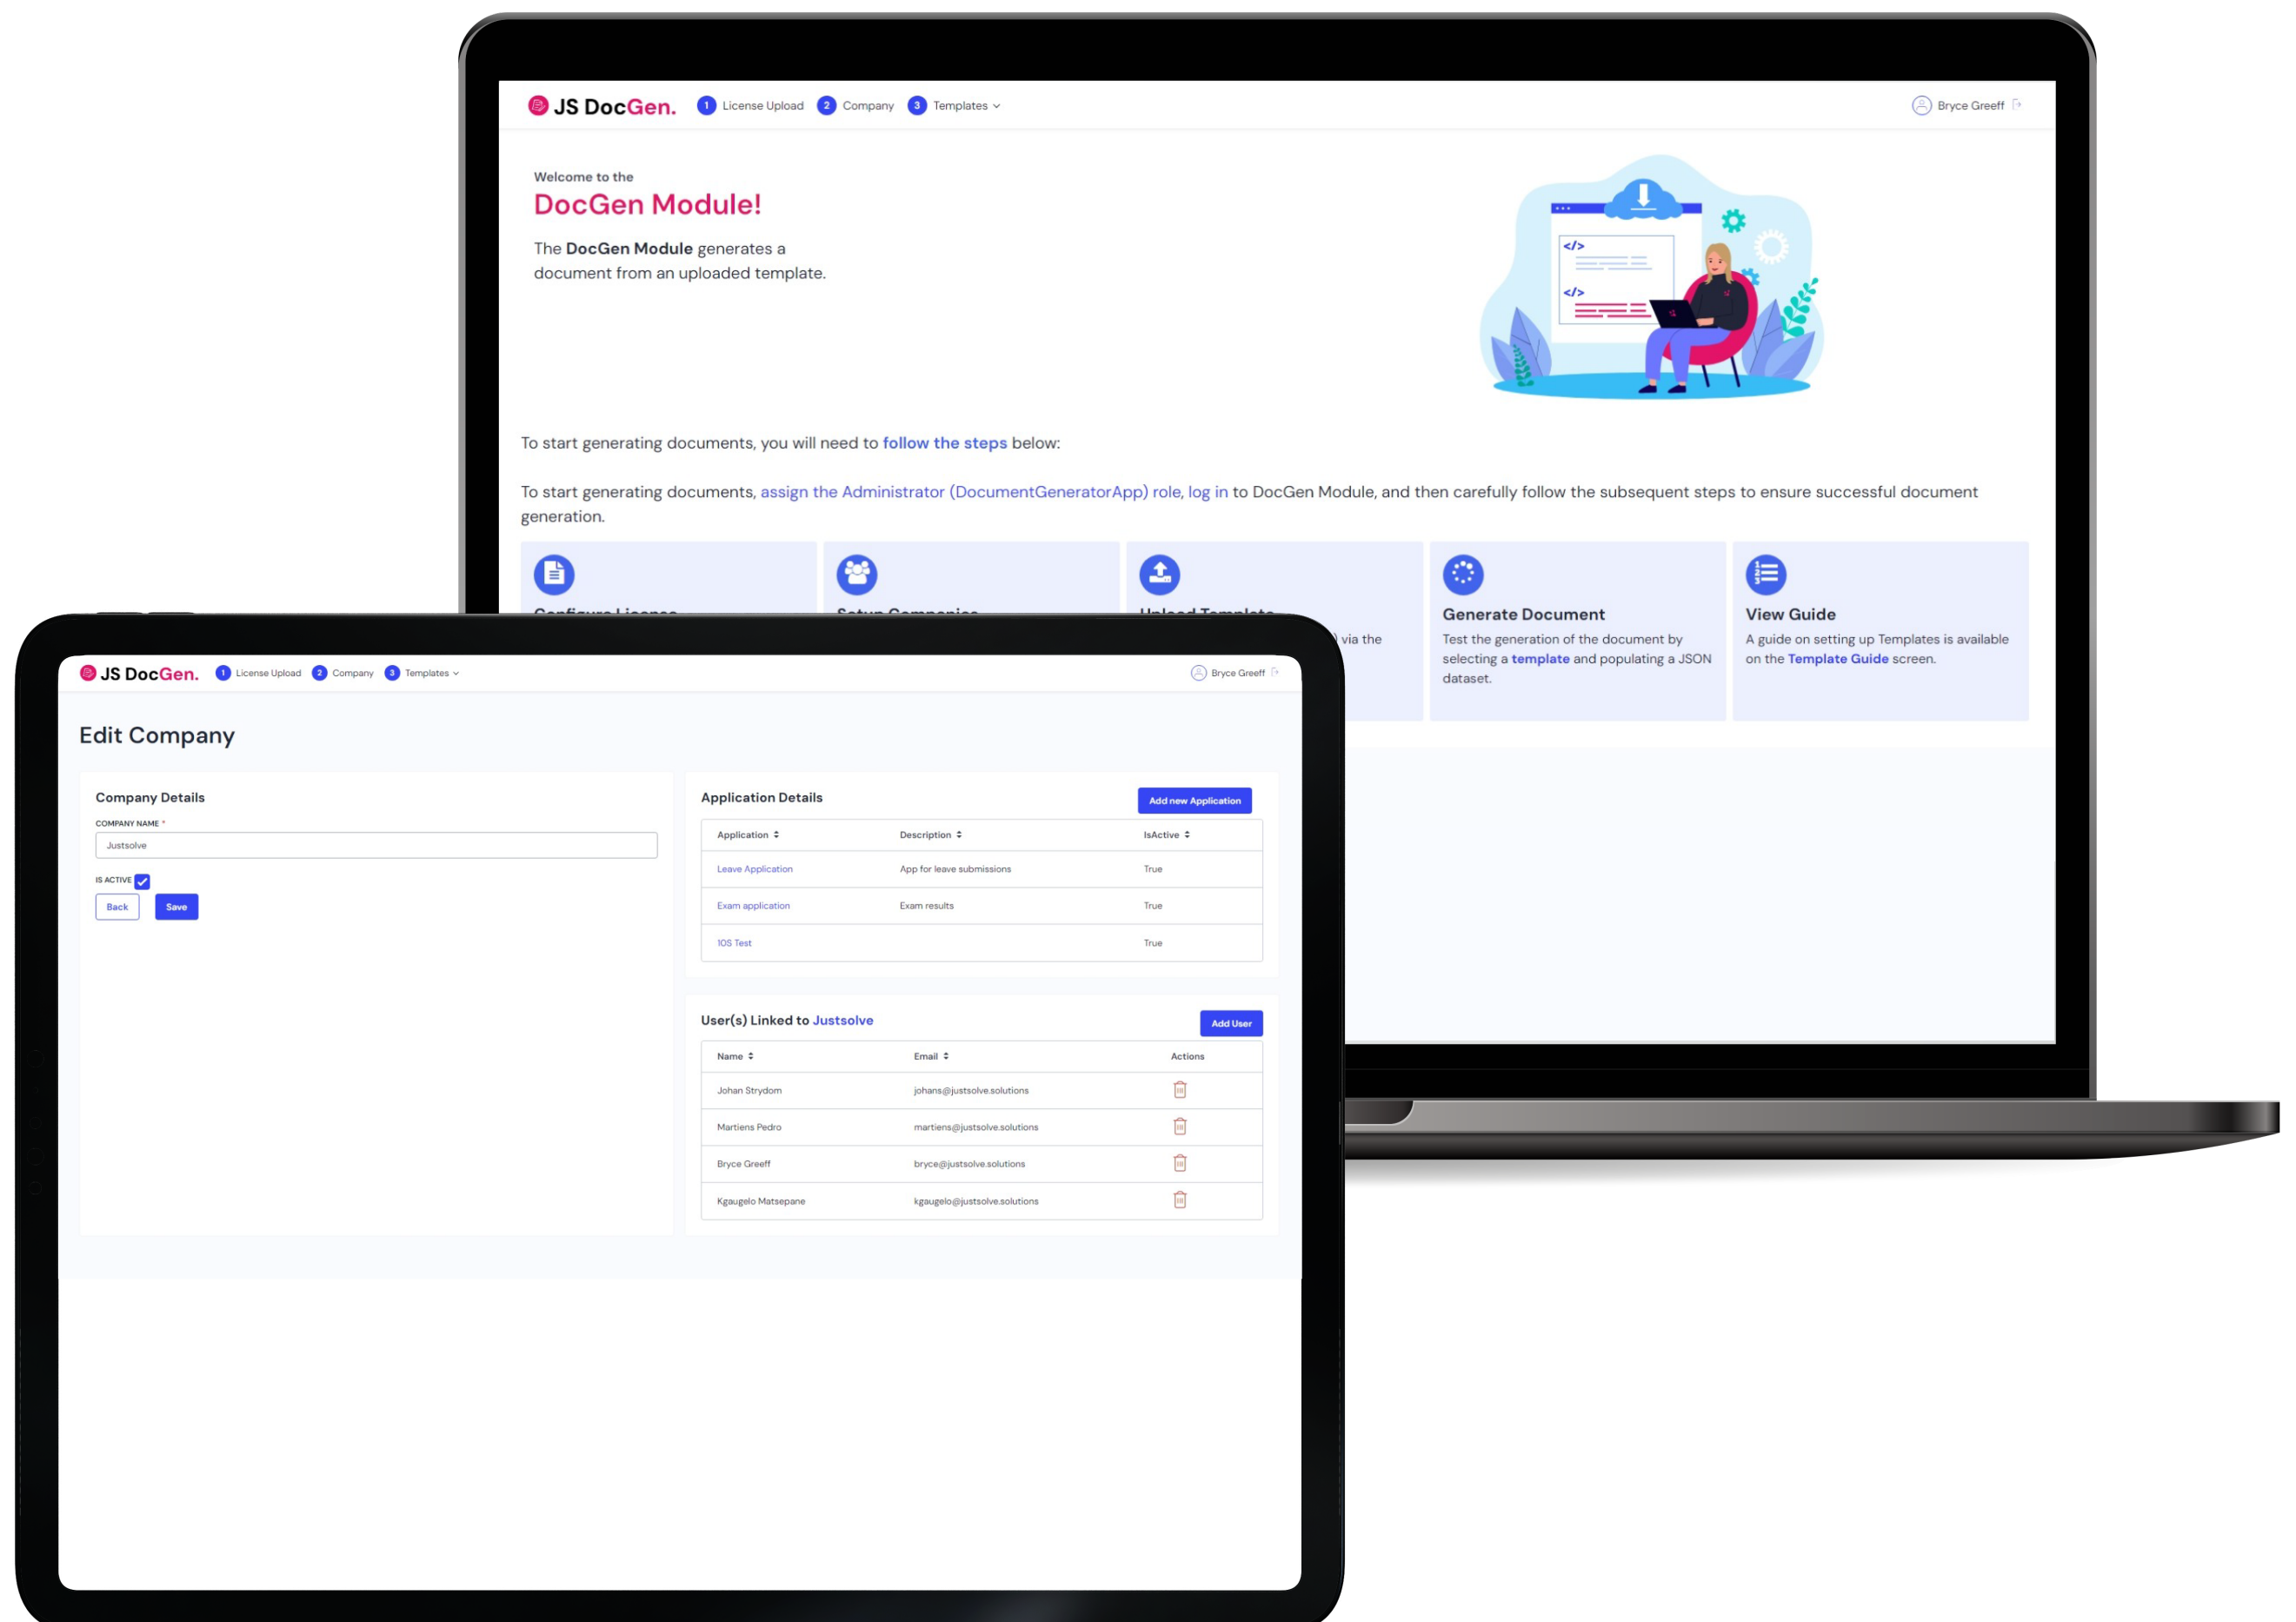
JS DocGen. 1 License Upload 2 Company 3 Templates

Bryce Greeff

Welcome to the

DocGen Module!

The DocGen Module generates a document from an uploaded template.

</>

</>

To start generating documents, you will need to follow the steps below:

To start generating documents, assign the Administrator (DocumentGeneratorApp) role, log in to DocGen Module, and then carefully follow the subsequent steps to ensure successful document generation.

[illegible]

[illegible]

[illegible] via the

Generate Document

Test the generation of the document by selecting a template and populating a JSON dataset.

View Guide

A guide on setting up Templates is available on the Template Guide screen.

JS DocGen. 1 License Upload 2 Company 3 Templates

Bryce Greeff

Edit Company

Company Details

COMPANY NAME *

Justsolve

IS ACTIVE

Back Save

Application Details

Add new Application

| Application | Description | IsActive |
|---|---|---|
| Leave Application | App for leave submissions | True |
| Exam application | Exam results | True |
| IOS Test | | True |

User(s) Linked to Justsolve

Add User

| Name | Email | Actions |
|---|---|---|
| Johan Strydom | johans@justsolve.solutions | |
| Martiens Pedro | martiens@justsolve.solutions | |
| Bryce Greeff | bryce@justsolve.solutions | |
| Kgaugelo Matsepane | kgaugelo@justsolve.solutions | |